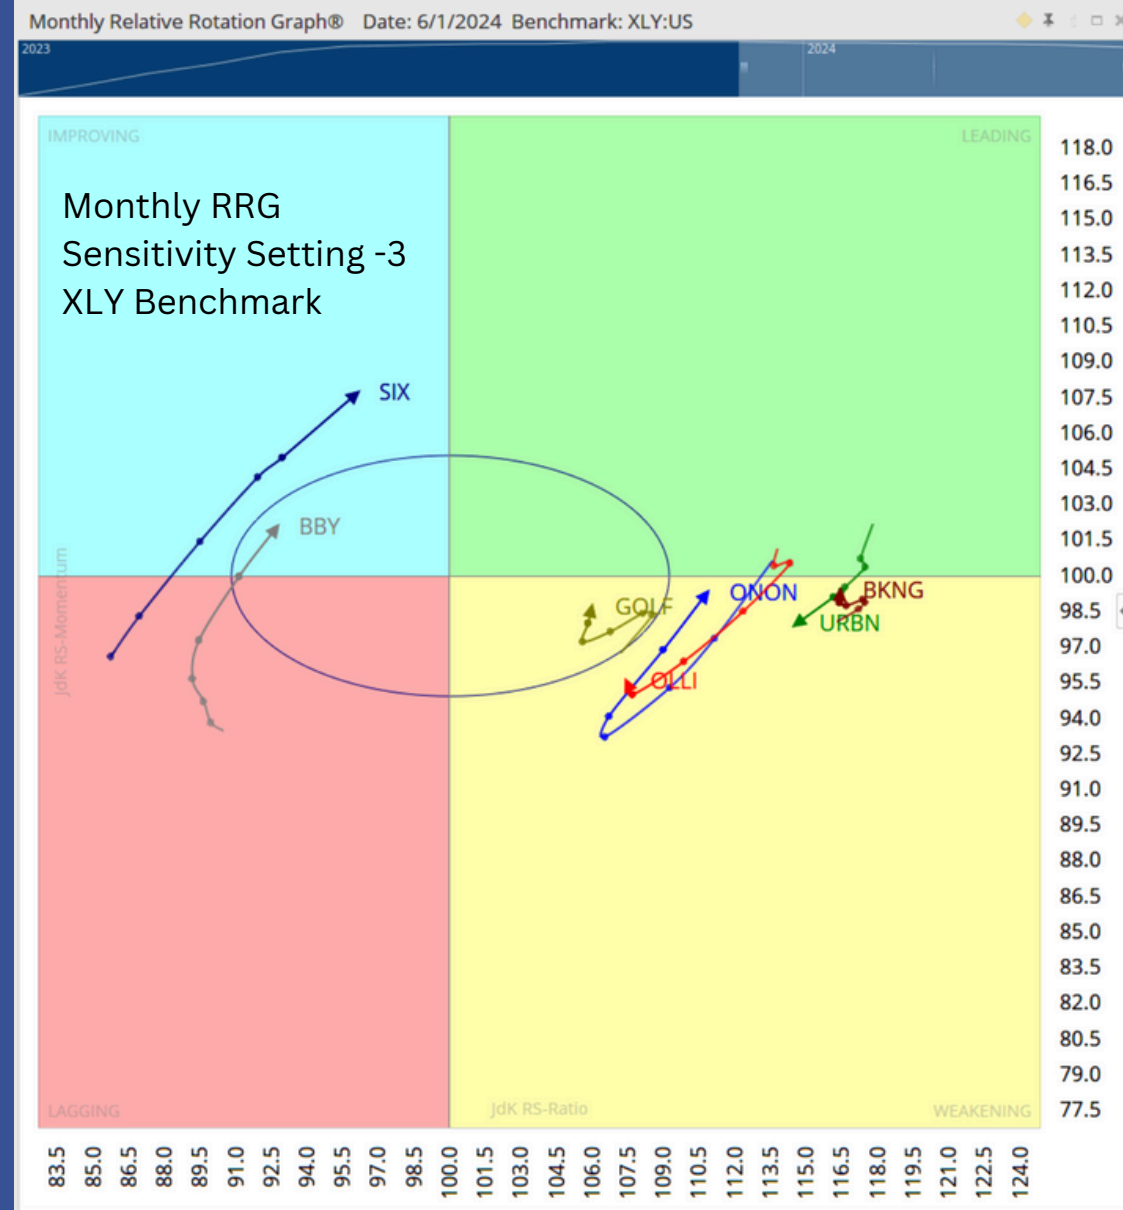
Monthly Relative Rotation Graph® Date: 6/1/2024 Benchmark: XLY:US

2023

2024

IMPROVING

LEADING

Monthly RRG
Sensitivity Setting -3
XLY Benchmark

SIX

BBY

GOLF

ONON

BKNG

URBN

OLLI

JdK RS-Momentum

LAGGING

JdK RS-Ratio

WEAKENING

118.0
116.5
115.0
113.5
112.0
110.5
109.0
107.5
106.0
104.5
103.0
101.5
100.0
98.5
97.0
95.5
94.0
92.5
91.0
89.5
88.0
86.5
85.0
83.5
82.0
80.5
79.0
77.5

83.5
85.0
86.5
88.0
89.5
91.0
92.5
94.0
95.5
97.0
98.5
100.0
101.5
103.0
104.5
106.0
107.5
109.0
110.5
112.0
113.5
115.0
116.5
118.0
119.5
121.0
122.5
124.0